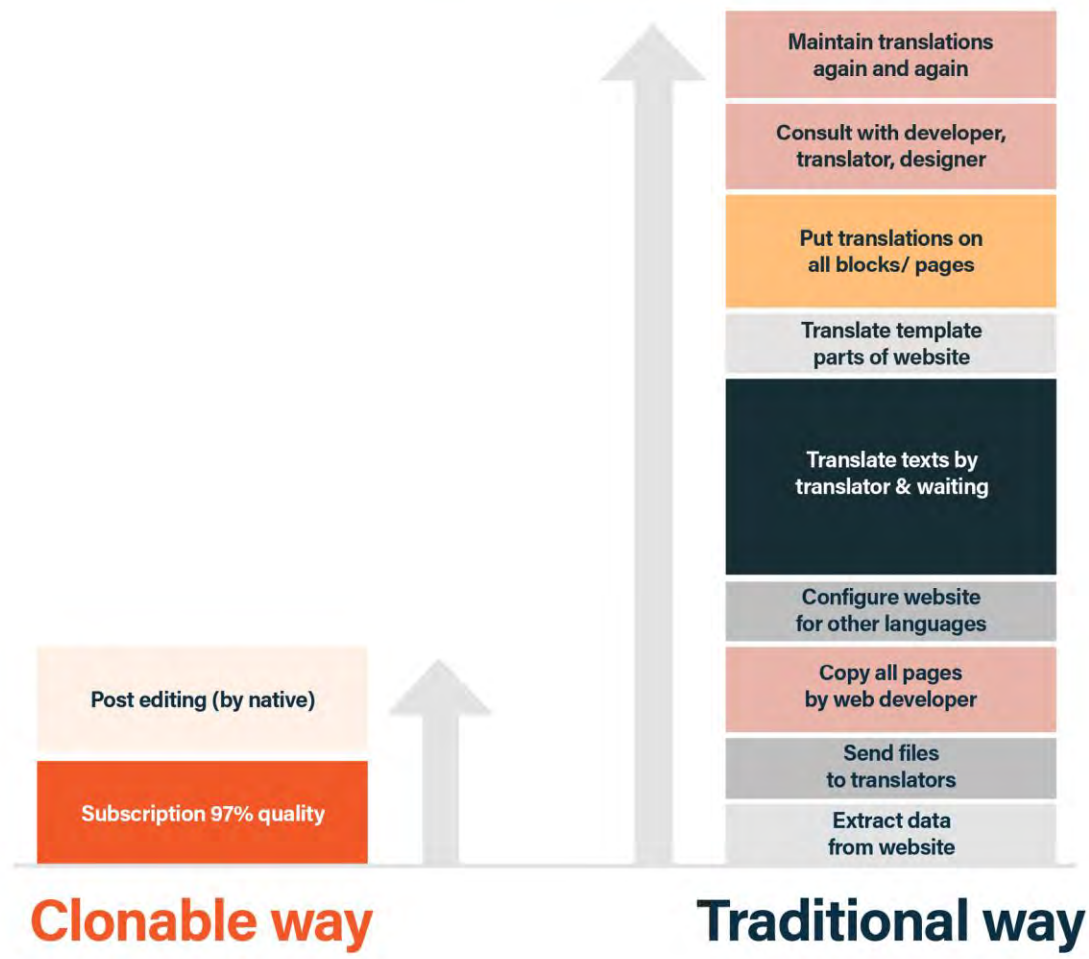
Post editing (by native)

Subscription 97% quality

Clonable way

Maintain translations again and again

Consult with developer, translator, designer

Put translations on all blocks/ pages

Translate template parts of website

Translate texts by translator & waiting

Configure website for other languages

Copy all pages by web developer

Send files to translators

Extract data from website

Traditional way